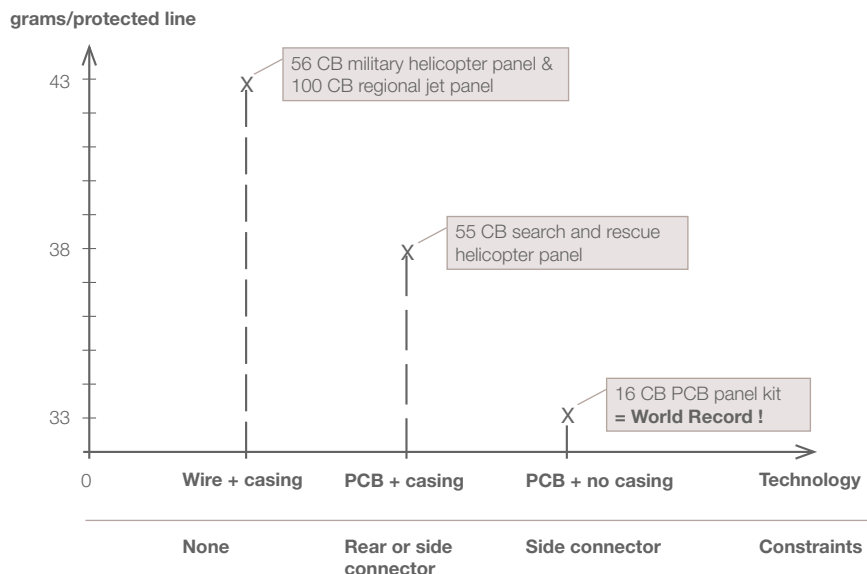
grams/protected line

43

38

33

0

56 CB military helicopter panel & 100 CB regional jet panel

X

55 CB search and rescue helicopter panel

X

16 CB PCB panel kit
**= World Record !**

X

Wire + casing

PCB + casing

PCB + no casing

Technology

None

Rear or side connector

Side connector

Constraints